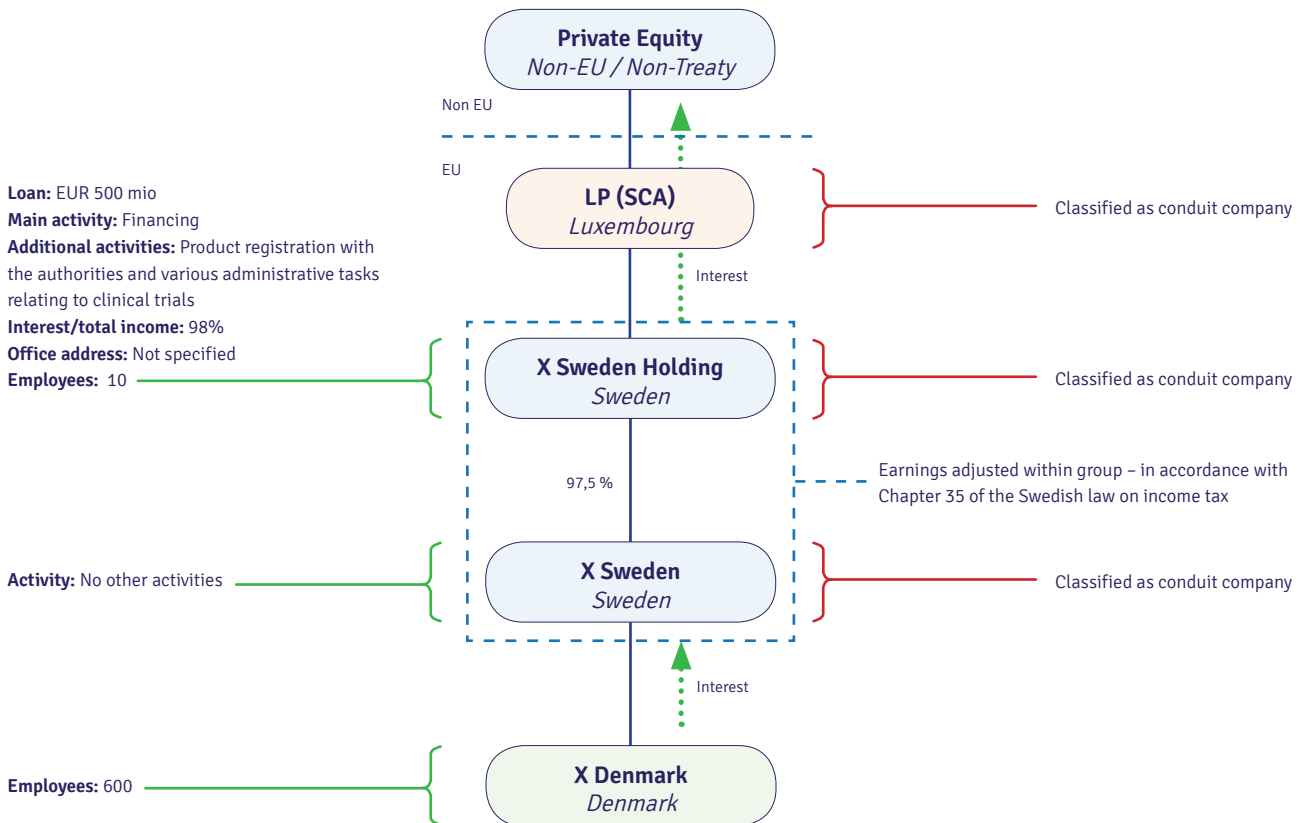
Private Equity
Non-EU / Non-Treaty

Non EU

EU

Loan: EUR 500 mio
Main activity: Financing
Additional activities: Product registration with the authorities and various administrative tasks relating to clinical trials
Interest/total income: 98%
Office address: Not specified
Employees: 10

LP (SCA)
Luxembourg

Classified as conduit company

Interest

X Sweden Holding
Sweden

Classified as conduit company

97,5 %

Earnings adjusted within group – in accordance with Chapter 35 of the Swedish law on income tax

Activity: No other activities

X Sweden
Sweden

Classified as conduit company

Interest

Employees: 600

X Denmark
Denmark